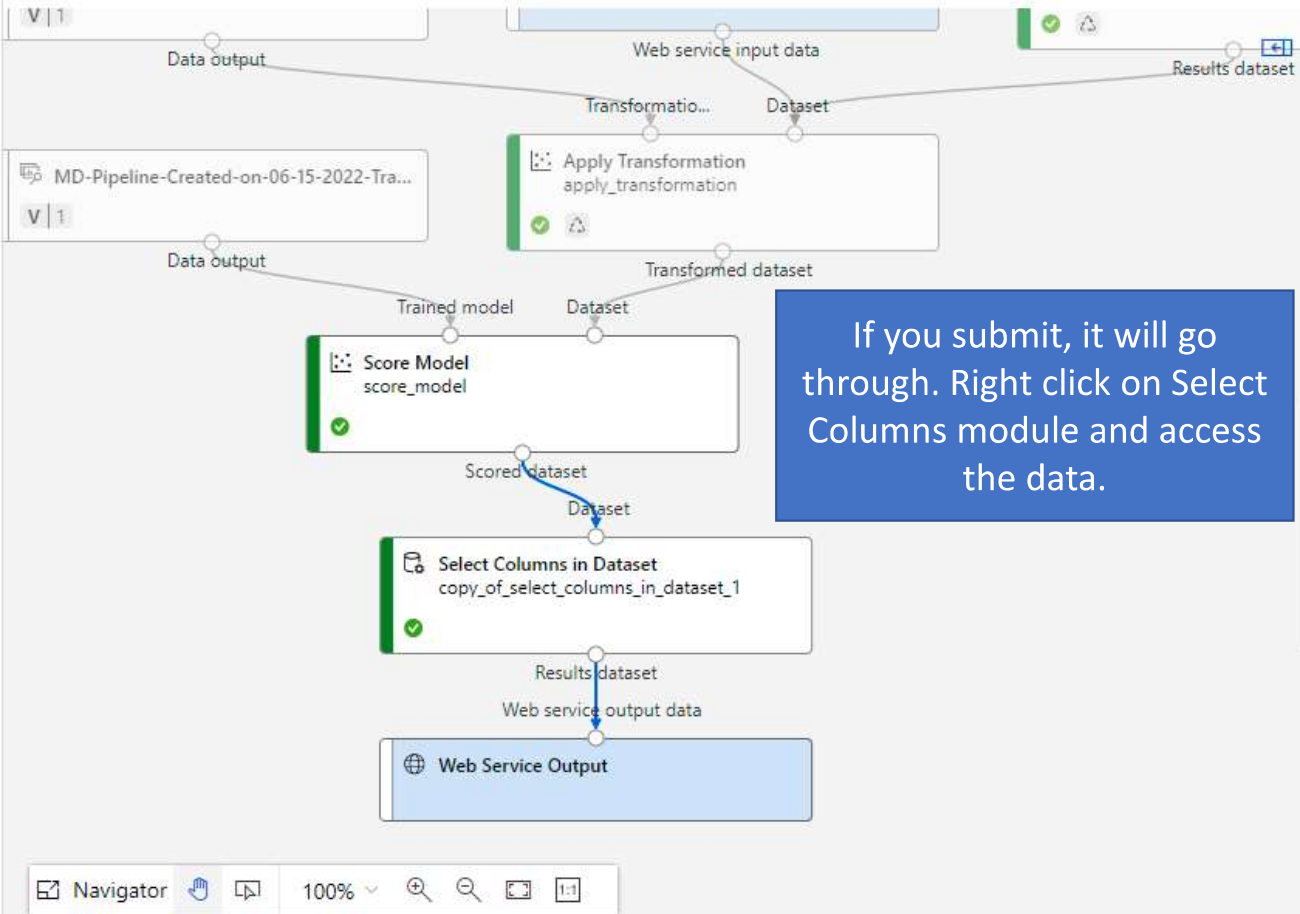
V | 1

Data output

Web service input data

Results dataset

Transformatio...

Dataset

MD-Pipeline-Created-on-06-15-2022-Tra...

V | 1

Apply Transformation
apply_transformation

Data output

Transformed dataset

Trained model

Dataset

Score Model
score_model

If you submit, it will go through. Right click on Select Columns module and access the data.

Scored dataset

Dataset

Select Columns in Dataset
copy_of_select_columns_in_dataset_1

Results dataset

Web service output data

Web Service Output

Navigator 100% 1:1